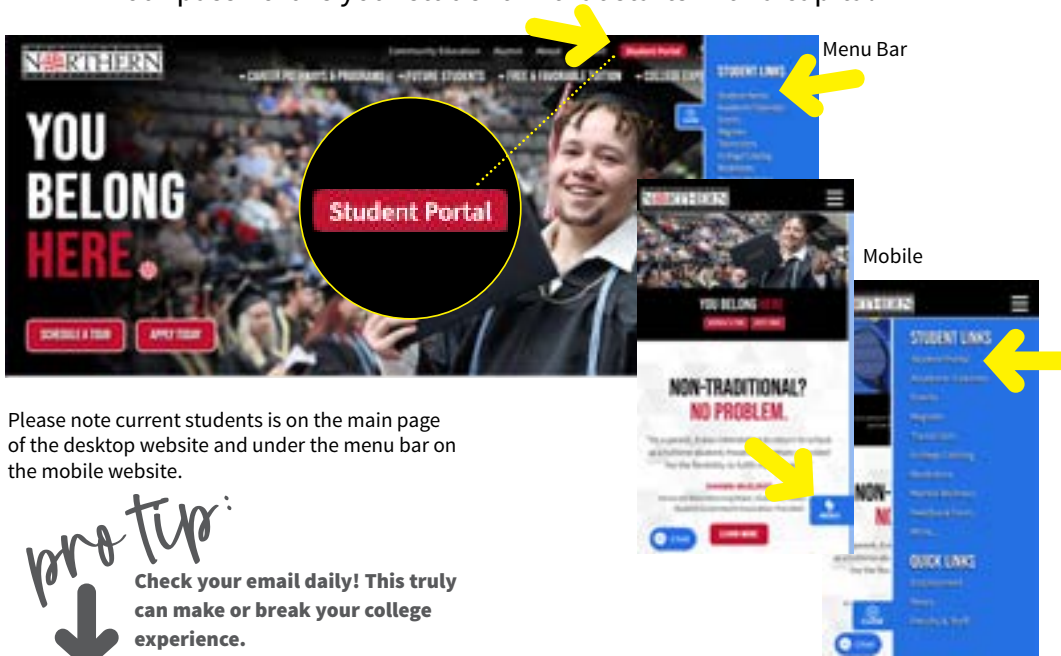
NORTHERN

Community Education Alumni About Student Portal

CAREER PATHWAYS & PROGRAMS FUTURE STUDENTS FREE & FOUNDABLE TUITION COLLEGE EXP

YOU BELONG HERE.

SCHEDULE A TOUR APPLY TODAY

Student Portal

Menu Bar

STUDENT LINKS

Mobile

NORTHERN

YOU BELONG HERE

NON-TRADITIONAL? NO PROBLEM.

LEARN MORE

Chat

STUDENT LINKS

Student Portal

Academic Calendar

QUICK LINKS

Please note current students is on the main page of the desktop website and under the menu bar on the mobile website.

pro tip:

Check your email daily! This truly can make or break your college experience.